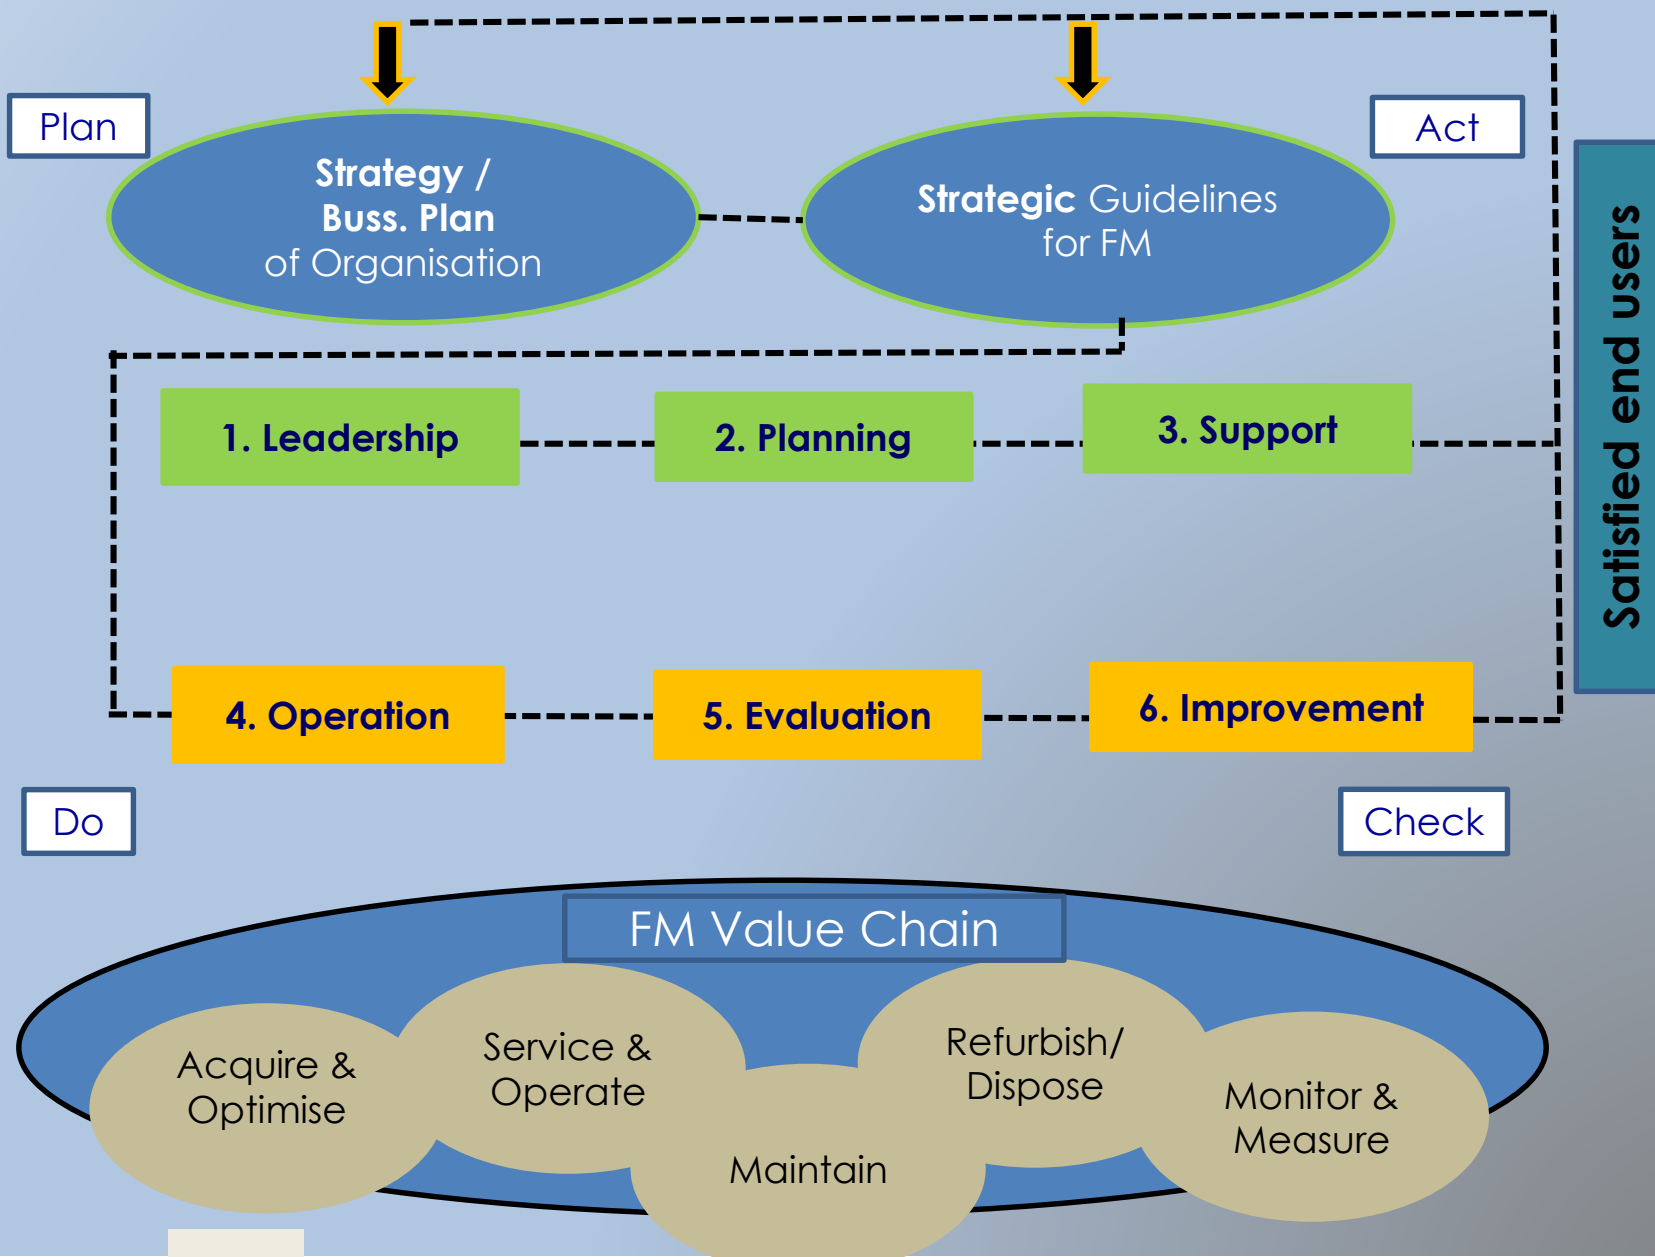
Plan

Strategy / Buss. Plan of Organisation

Strategic Guidelines for FM

Act

Satisfied end users

1. Leadership

2. Planning

3. Support

4. Operation

5. Evaluation

6. Improvement

Do

Check

FM Value Chain

Acquire & Optimise

Service & Operate

Maintain

Refurbish/ Dispose

Monitor & Measure